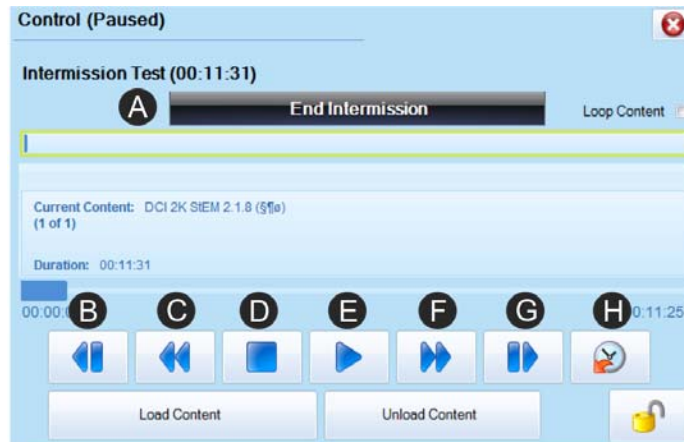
Control (Paused)

Intermission Test (00:11:31)

A

End Intermission

Loop Content

Current Content: DCI 2K StEM 2.1.8 (§¶ø)
(1 of 1)

Duration: 00:11:31

00:00:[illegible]

B C D E F G H

0:11:25

Load Content

Unload Content